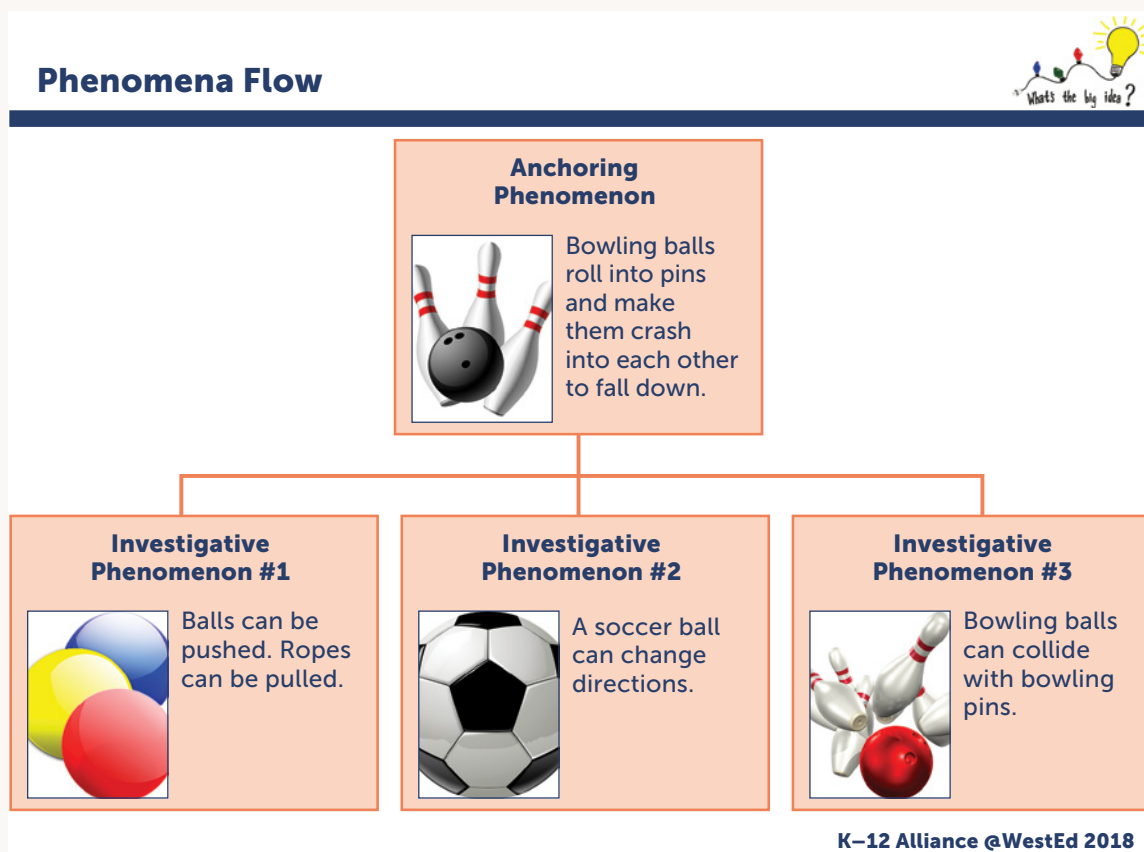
Phenomena Flow

What's the big idea?

Anchoring Phenomenon

Bowling balls roll into pins and make them crash into each other to fall down.

Investigative Phenomenon #1

Balls can be pushed. Ropes can be pulled.

Investigative Phenomenon #2

A soccer ball can change directions.

Investigative Phenomenon #3

Bowling balls can collide with bowling pins.

K–12 Alliance @WestEd 2018